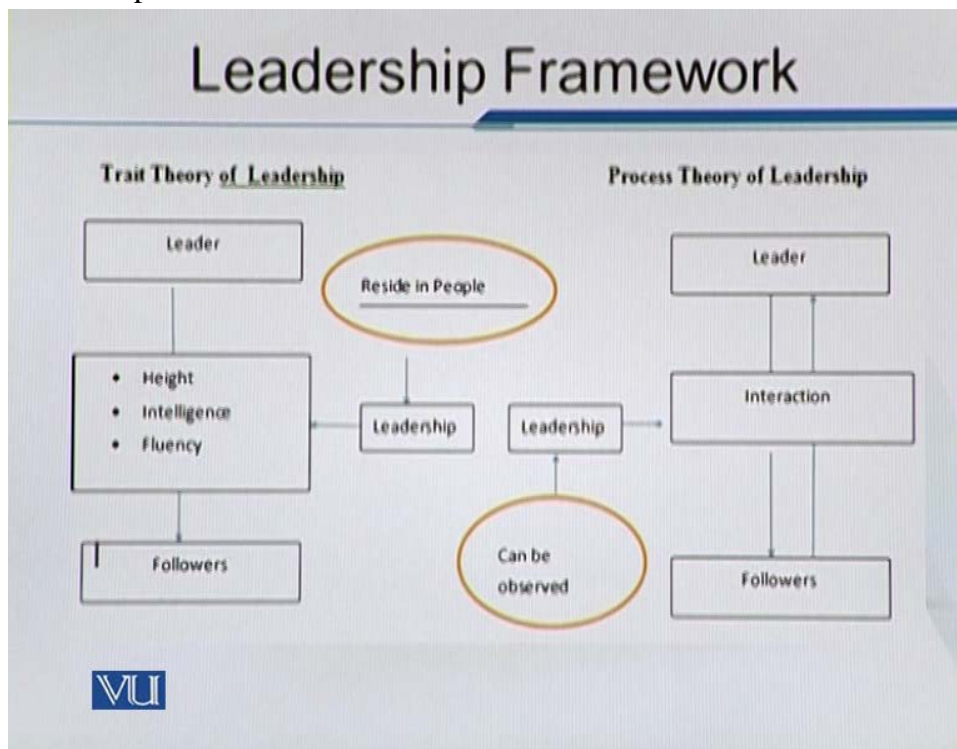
Leadership Framework

Trait Theory of Leadership

Process Theory of Leadership

Leader

Reside in People

Leader

- Height
- Intelligence
- Fluency

Leadership

Leadership

Interaction

Followers

Can be observed

Followers

VU